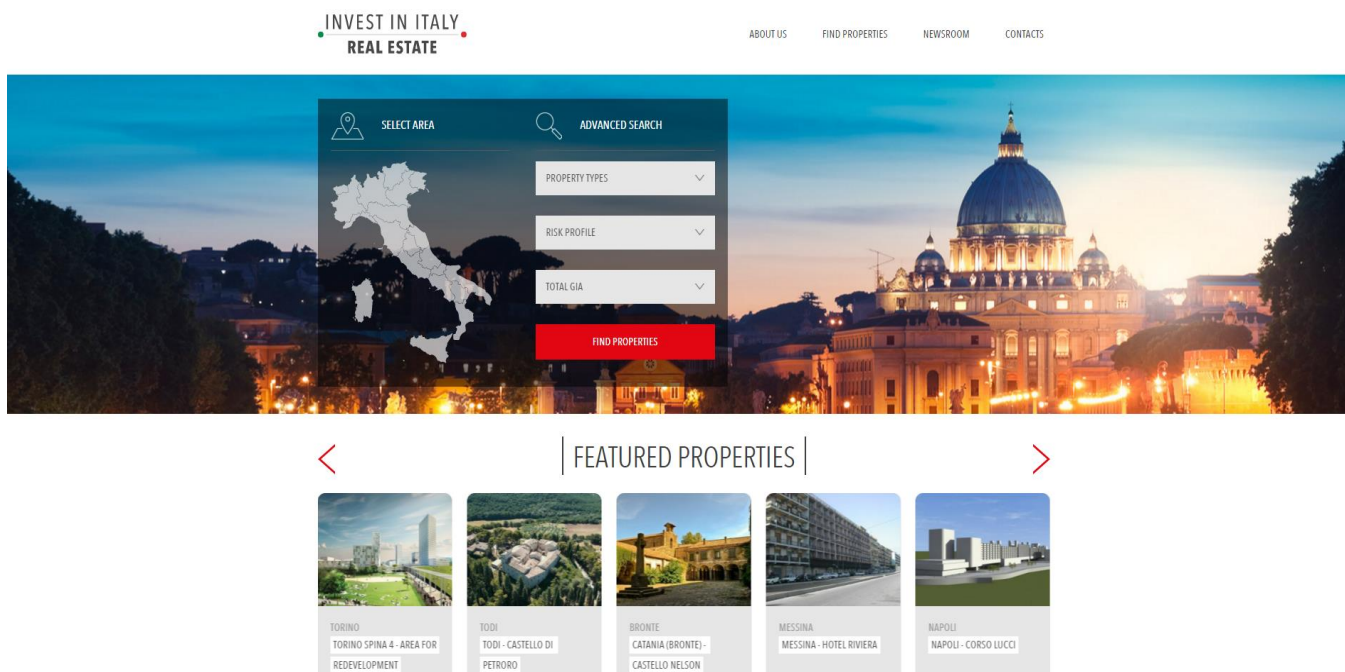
INVEST IN ITALY
REAL ESTATE

ABOUT US
FIND PROPERTIES
NEWSROOM
CONTACTS

SELECT AREA
ADVANCED SEARCH

PROPERTY TYPES
RISK PROFILE
TOTAL GIA
FIND PROPERTIES

FEATURED PROPERTIES

TORINO
TORINO SPINA 4 - AREA FOR REDEVELOPMENT

TODI
TODI - CASTELLO DI PETRORO

BRONTE
CATANIA (BRONTE) - CASTELLO NELSON

MESSINA
MESSINA - HOTEL RIVIERA

NAPOLI
NAPOLI - CORSO LUCCI